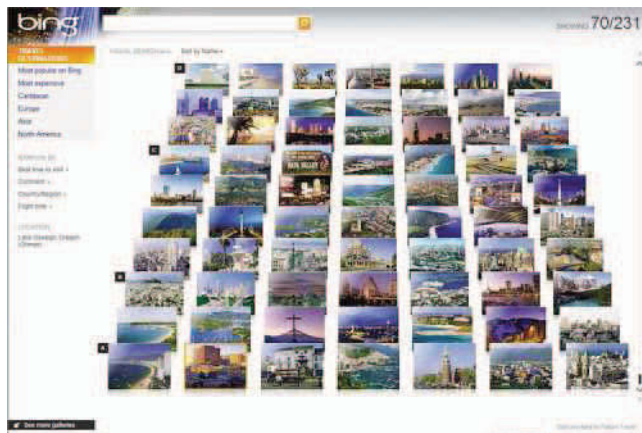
bing

TRAVEL DESTINATIONS

Most popular on Bing
Most expensive
Caribbean
Europe
Asia
North America

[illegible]
Best time to visit
Continent
Country/Region
Flight time

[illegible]

70/231

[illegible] Sort by Name

D

C

B

A

See more galleries